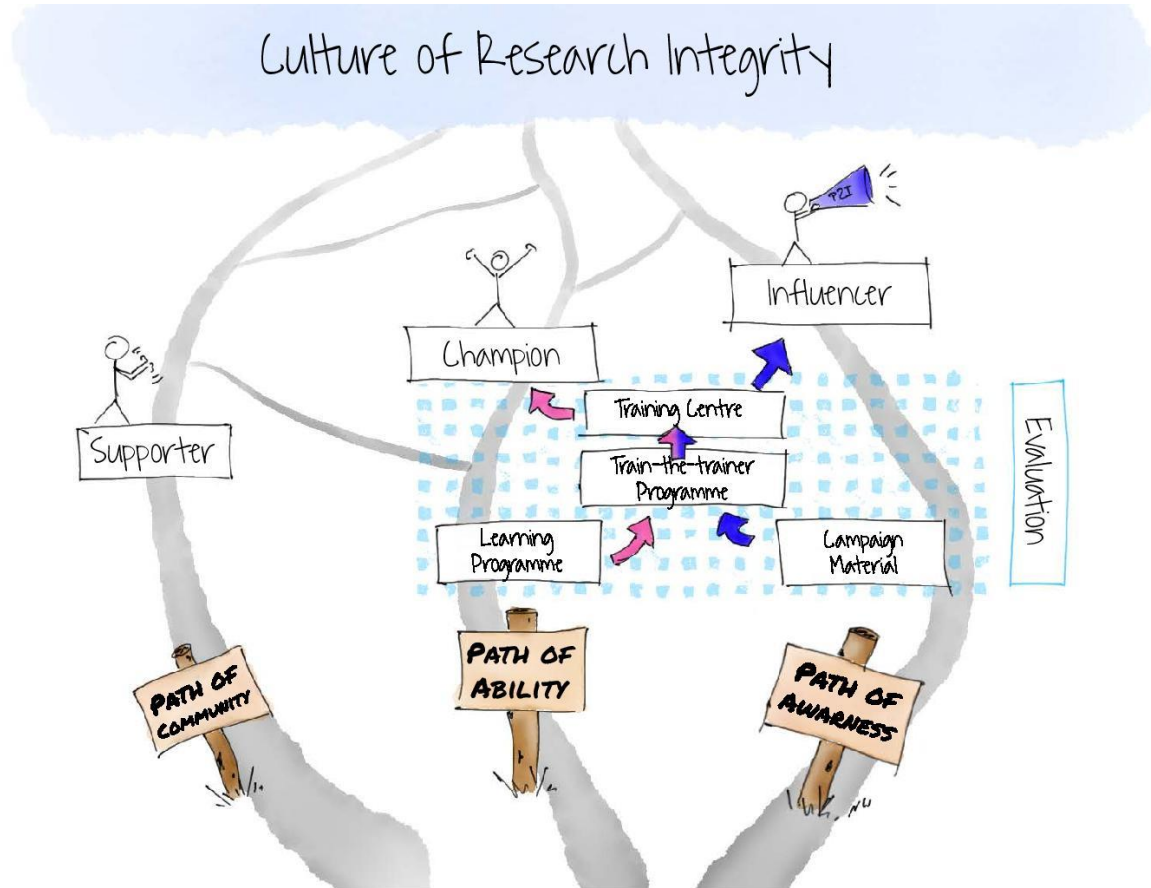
Culture of Research Integrity

P2I

Influencer

Champion

Supporter

Training Centre

Train-the-trainer Programme

Learning Programme

Campaign Material

Evaluation

PATH OF COMMUNITY

PATH OF ABILITY

PATH OF AWARNESS